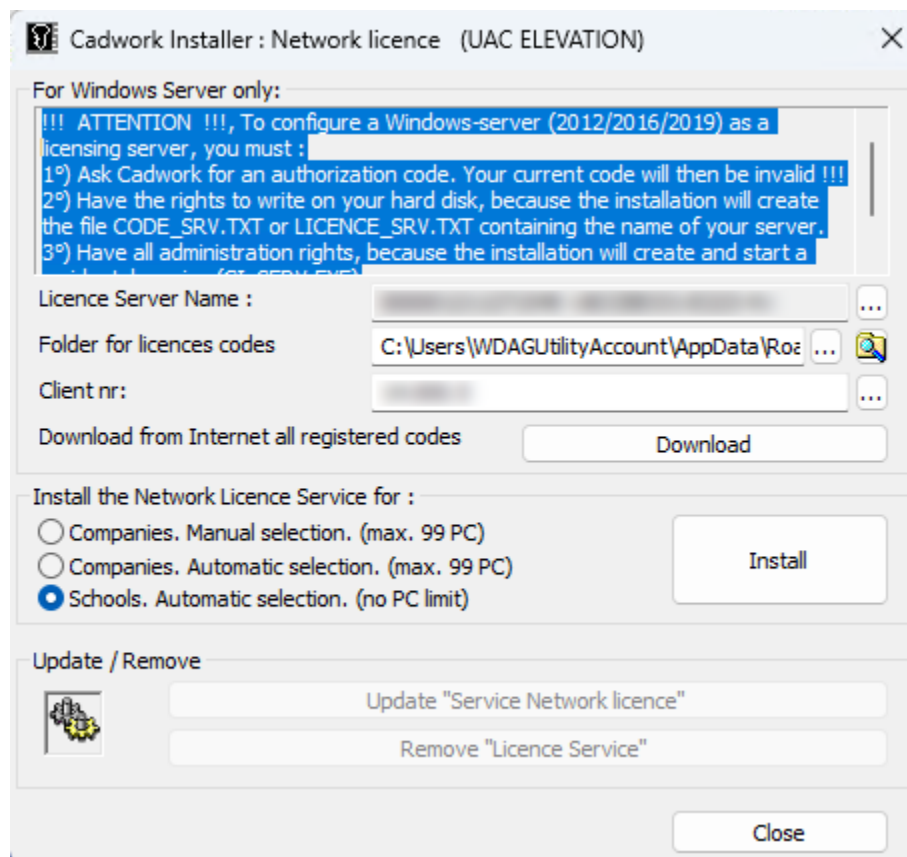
Cadwork Installer : Network licence (UAC ELEVATION)

For Windows Server only:

!!! ATTENTION !!!, To configure a Windows-server (2012/2016/2019) as a licensing server, you must :
1°) Ask Cadwork for an authorization code. Your current code will then be invalid !!!
2°) Have the rights to write on your hard disk, because the installation will create the file CODE_SRV.TXT or LICENCE_SRV.TXT containing the name of your server.
3°) Have all administration rights, because the installation will create and start a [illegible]

Licence Server Name : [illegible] ...

Folder for licences codes C:\Users\WDAGUtilityAccount\AppData\Roa ...

Client nr: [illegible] ...

Download from Internet all registered codes Download

Install the Network Licence Service for :
Companies. Manual selection. (max. 99 PC)
Companies. Automatic selection. (max. 99 PC)
Schools. Automatic selection. (no PC limit)
Install

Update / Remove
Update "Service Network licence"
Remove "Licence Service"

Close